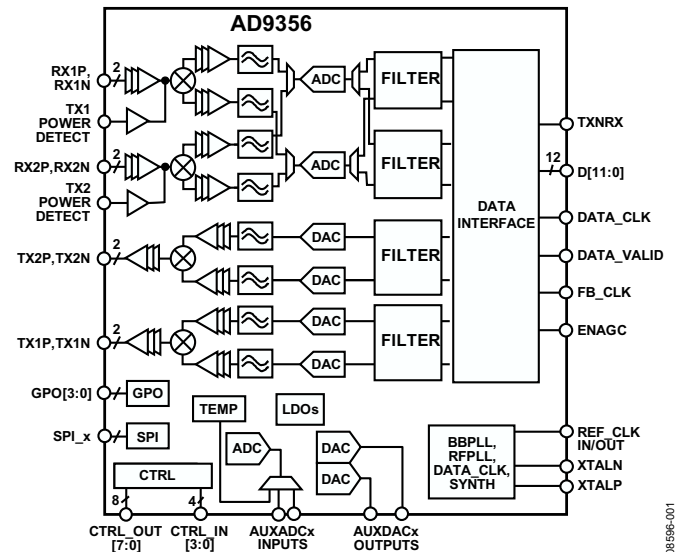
AD9356

RX1P, RX1N
2
TX1 POWER DETECT
RX2P,RX2N
2
TX2 POWER DETECT
TX2P,TX2N
2
TX1P,TX1N
2
GPO[3:0]
GPO
SPI_x
SPI
CTRL
8
4
CTRL_OUT [7:0]
CTRL_IN [3:0]

ADC
FILTER
ADC
FILTER
DAC
DAC
FILTER
DAC
DAC
FILTER

TEMP
LDOs
ADC
DAC
DAC
AUXADCx INPUTS
AUXDACx OUTPUTS

DATA INTERFACE

TXNRX
12
D[11:0]
DATA_CLK
DATA_VALID
FB_CLK
ENAGC

BBPLL, RFPLL, DATA_CLK, SYNTH
REF_CLK IN/OUT
XTALN
XTALP

08596-001